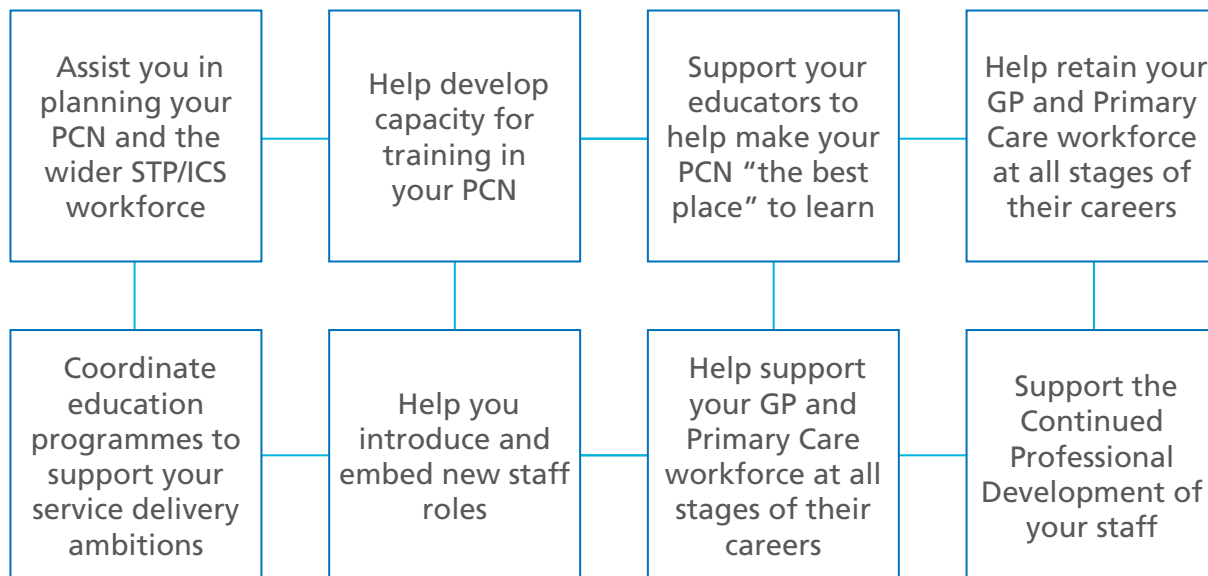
Assist you in planning your PCN and the wider STP/ICS workforce

Help develop capacity for training in your PCN

Support your educators to help make your PCN “the best place” to learn

Help retain your GP and Primary Care workforce at all stages of their careers

Coordinate education programmes to support your service delivery ambitions

Help you introduce and embed new staff roles

Help support your GP and Primary Care workforce at all stages of their careers

Support the Continued Professional Development of your staff